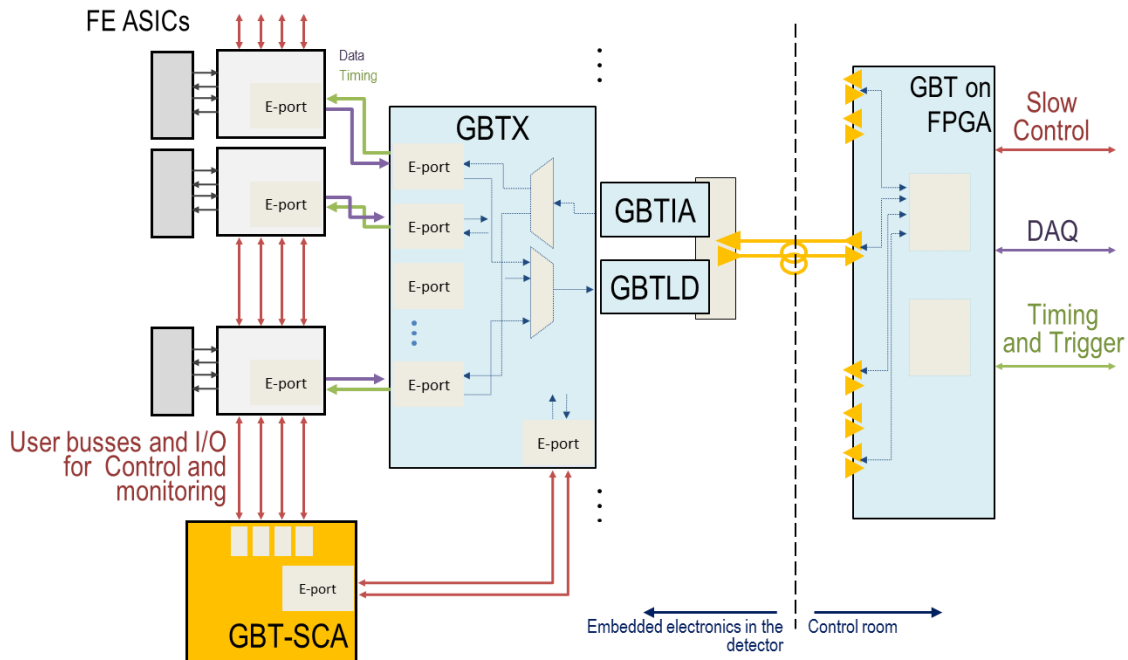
FE ASICs

Data
Timing

E-port

E-port

E-port

GBTX

E-port
E-port
E-port
E-port
E-port

GBTIA
GBTLD

GBT on FPGA

Slow Control

DAQ

Timing and Trigger

User busses and I/O for Control and monitoring

E-port

GBT-SCA

Embedded electronics in the detector

Control room